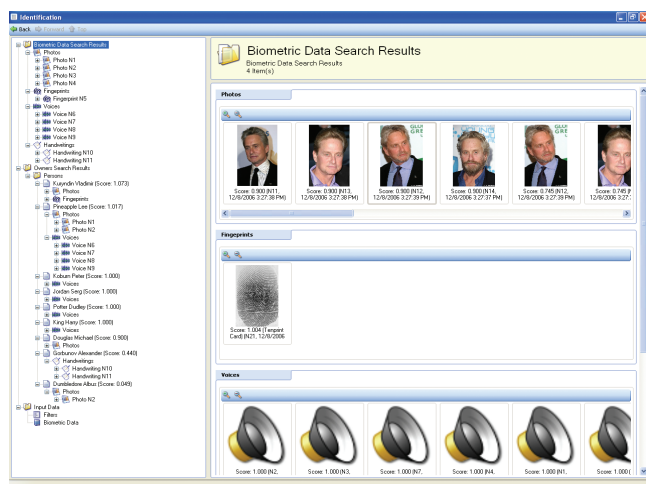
Identification

Back Forward Up

Biometric Data Search Results
Photos
Photo N1
Photo N2
Photo N3
Photo N4
Fingerprints
Fingerprint N5
Voices
Voice N6
Voice N7
Voice N8
Voice N9
Handwritings
Handwriting N10
Handwriting N11
Owners Search Results
Persons
Kuiyndin Vladimir (Score: 1.073)
Photos
Fingerprints
Pineapple Lee (Score: 1.017)
Photos
Photo N1
Photo N2
Voices
Voice N6
Voice N7
Voice N8
Voice N9
Koburn Peter (Score: 1.000)
Voices
Jordan Serg (Score: 1.000)
Voices
Potter Dudley (Score: 1.000)
Voices
King Harry (Score: 1.000)
Voices
Douglas Michael (Score: 0.900)
Photos
Gorbunov Alexander (Score: 0.440)
Handwritings
Handwriting N10
Handwriting N11
Dumbledore Albus (Score: 0.049)
Photos
Photo N2
Input Data
Filters
Biometric Data

Biometric Data Search Results
Biometric Data Search Results
4 Item(s)

Photos

Score: 0.900 (N11, 12/8/2006 3:27:38 PM)
Score: 0.900 (N13, 12/8/2006 3:27:38 PM)
Score: 0.900 (N12, 12/8/2006 3:27:39 PM)
Score: 0.900 (N14, 12/8/2006 3:27:37 PM)
Score: 0.745 (N12, 12/8/2006 3:27:39 PM)
Score: 0.745 (N

Fingerprints

Score: 1.004 (Tenprint Card) N21, 12/8/2006

Voices

Score: 1.000 (N2,
Score: 1.000 (N3,
Score: 1.000 (N7,
Score: 1.000 (N4,
Score: 1.000 (N1,
Score: 1.000 (